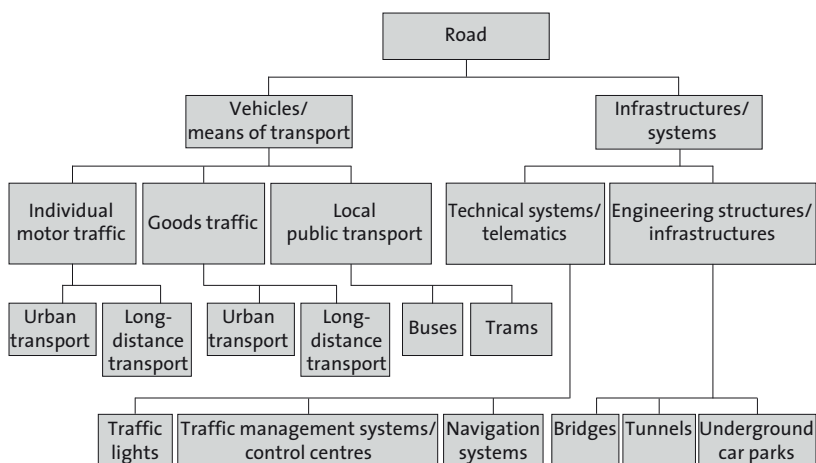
Road

Vehicles/ means of transport

Infrastructures/ systems

Individual motor traffic

Goods traffic

Local public transport

Technical systems/ telematics

Engineering structures/ infrastructures

Urban transport

Long-distance transport

Urban transport

Long-distance transport

Buses

Trams

Traffic lights

Traffic management systems/ control centres

Navigation systems

Bridges

Tunnels

Underground car parks